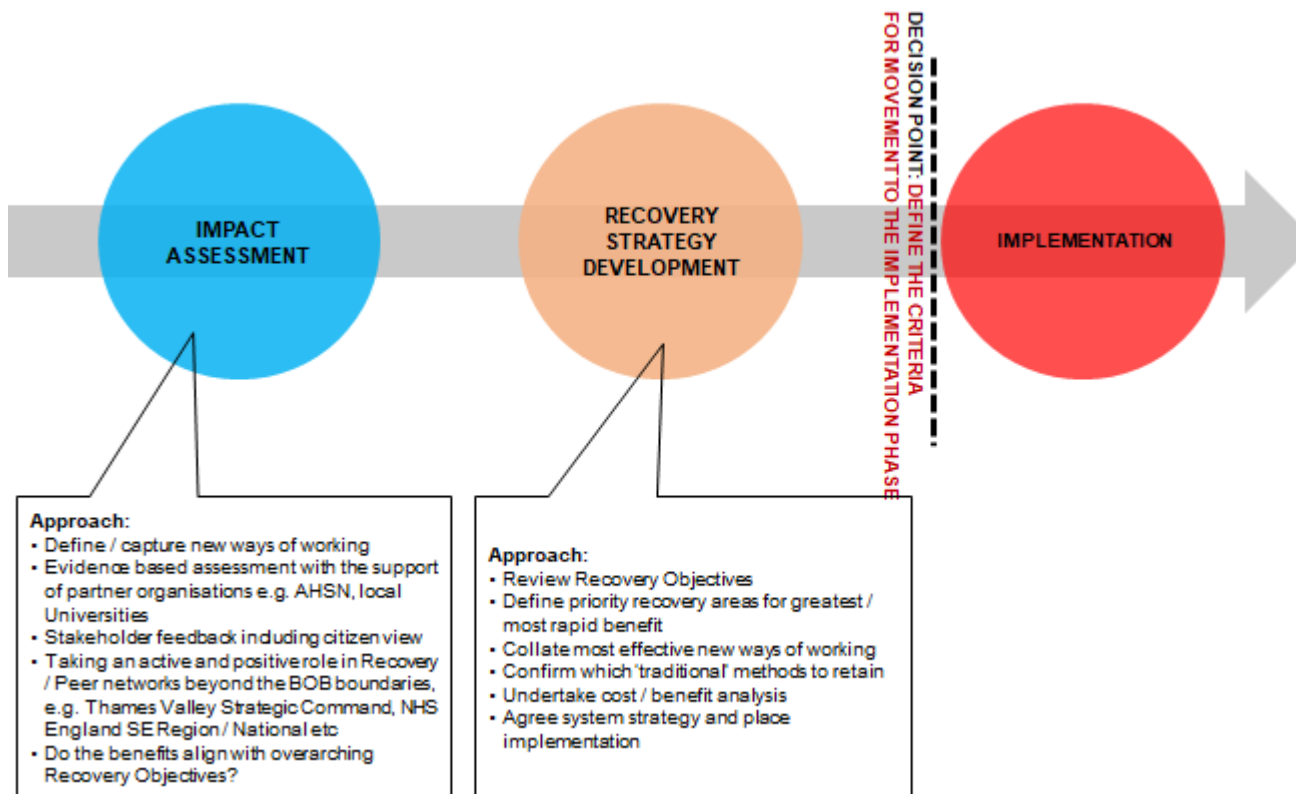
IMPACT ASSESSMENT

RECOVERY STRATEGY DEVELOPMENT

DECISION POINT: DEFINE THE CRITERIA FOR MOVEMENT TO THE IMPLEMENTATION PHASE

IMPLEMENTATION

Approach:
- Define / capture new ways of working
- Evidence based assessment with the support of partner organisations e.g. AHSN, local Universities
- Stakeholder feedback including citizen view
- Taking an active and positive role in Recovery / Peer networks beyond the BOB boundaries, e.g. Thames Valley Strategic Command, NHS England SE Region / National etc
- Do the benefits align with overarching Recovery Objectives?

Approach:
- Review Recovery Objectives
- Define priority recovery areas for greatest / most rapid benefit
- Collate most effective new ways of working
- Confirm which 'traditional' methods to retain
- Undertake cost / benefit analysis
- Agree system strategy and place implementation